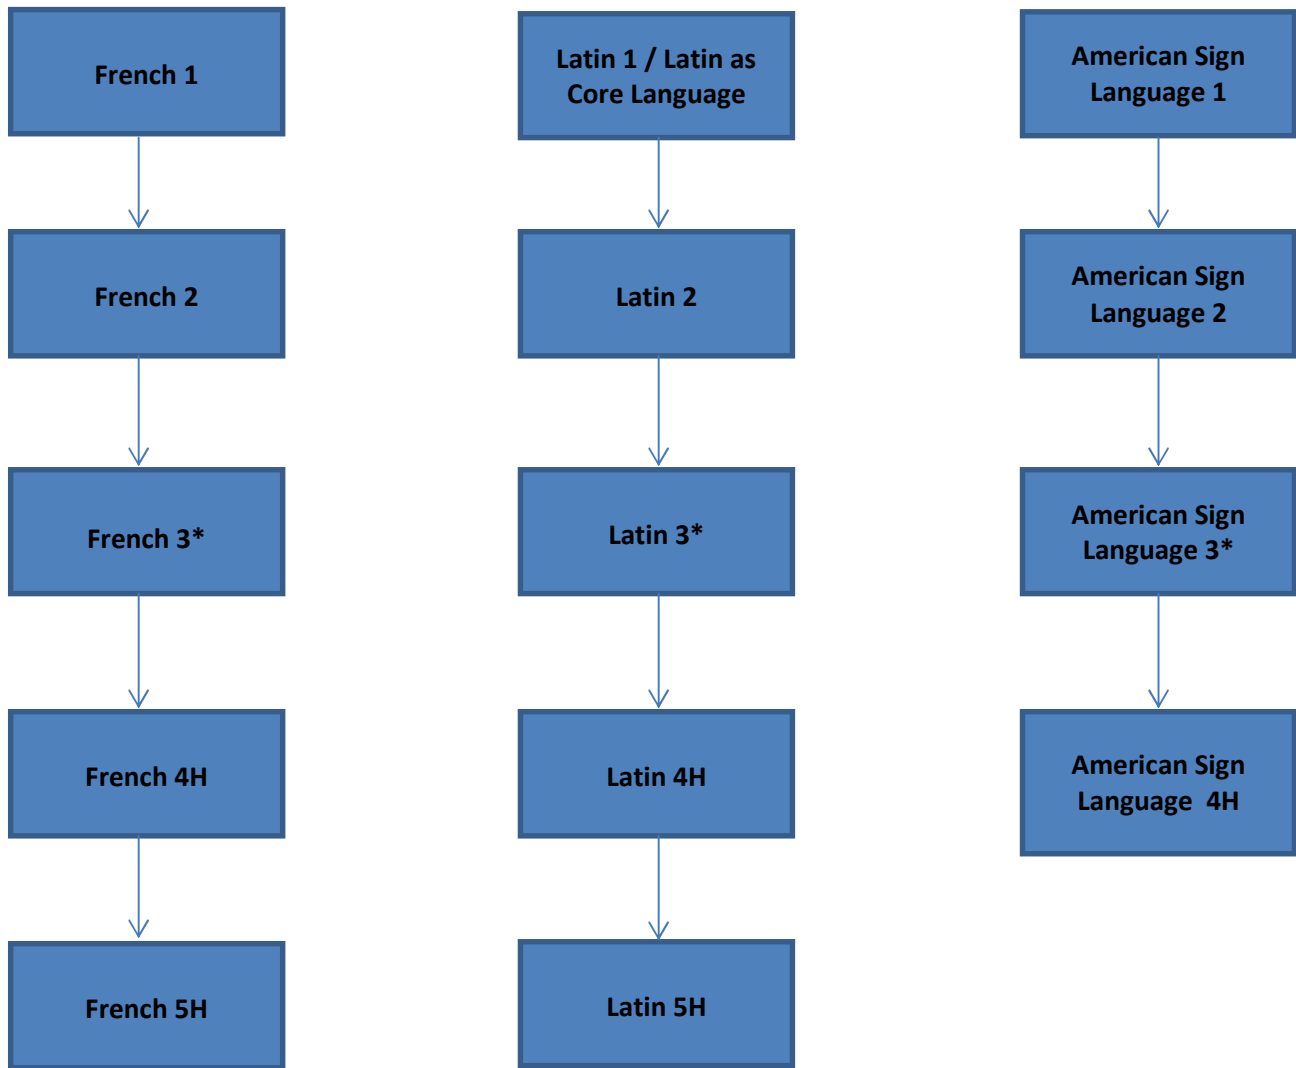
French 1

French 2

French 3*

French 4H

French 5H

Latin 1 / Latin as Core Language

Latin 2

Latin 3*

Latin 4H

Latin 5H

American Sign Language 1

American Sign Language 2

American Sign Language 3*

American Sign Language 4H